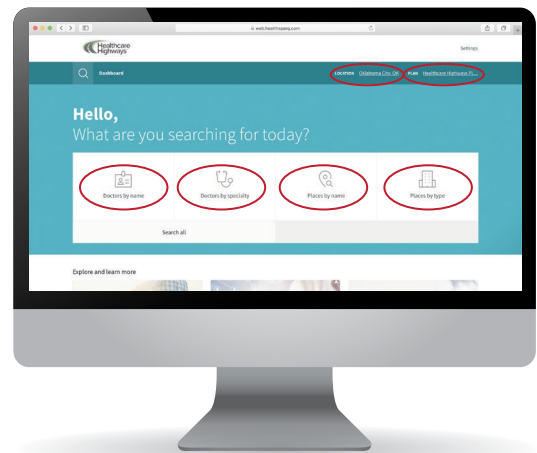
web.healthsparq.com

Healthcare Highways

Settings

Dashboard

LOCATION Oklahoma City, OK

PLAN Healthcare Highways Pl...

Hello,
What are you searching for today?

Doctors by name

Doctors by specialty

Places by name

Places by type

Search all

Explore and learn more